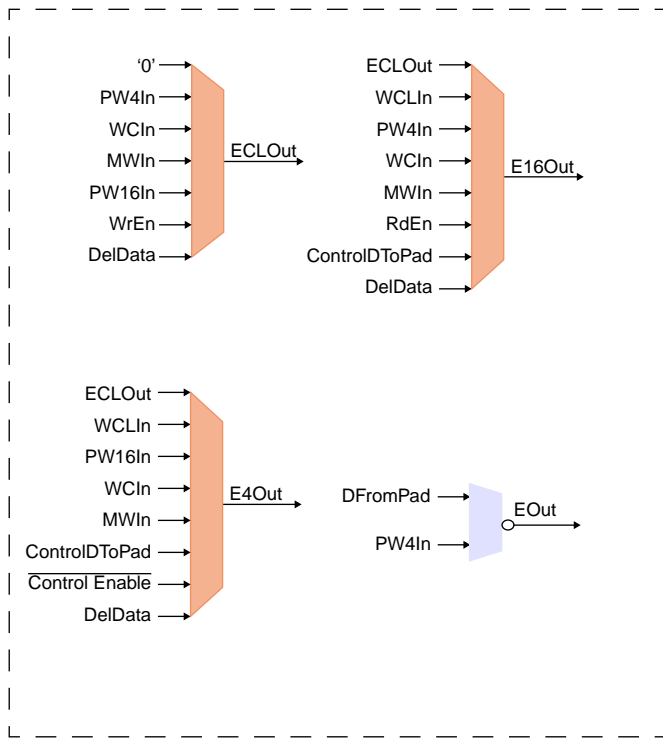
'0'
PW4In
WCIn
MWIn
PW16In
WrEn
DelData
ECLOut

ECLOut
WCLIn
PW4In
WCIn
MWIn
RdEn
ControlDToPad
DelData
E16Out

ECLOut
WCLIn
PW16In
WCIn
MWIn
ControlDToPad
$\overline{\text{Control Enable}}$
DelData
E4Out

DFromPad
PW4In
EOut